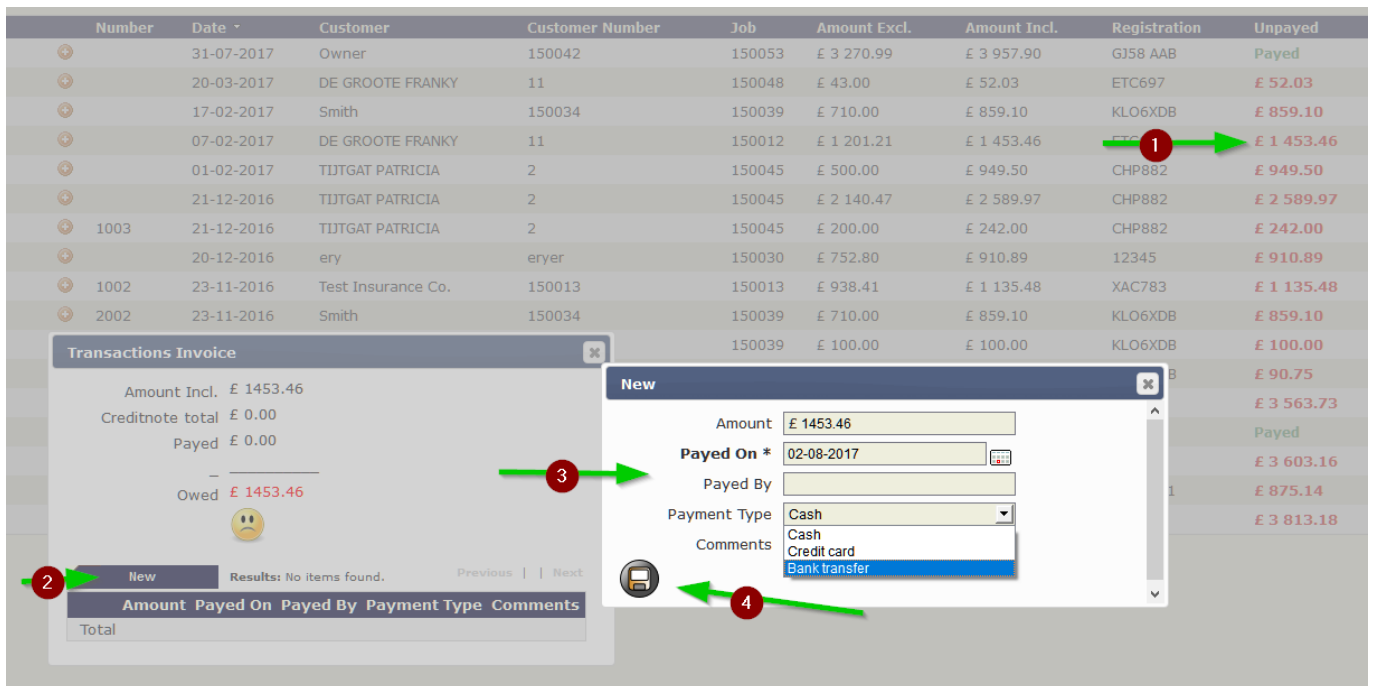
| | Number | Date | Customer | Customer Number | Job | Amount Excl. | Amount Incl. | Registration | Unpayed |
|---|---|---|---|---|---|---|---|---|---|
| | | 31-07-2017 | Owner | 150042 | 150053 | £ 3 270.99 | £ 3 957.90 | GJ58 AAB | Payed |
| | | 20-03-2017 | DE GROOTE FRANKY | 11 | 150048 | £ 43.00 | £ 52.03 | ETC697 | £ 52.03 |
| | | 17-02-2017 | Smith | 150034 | 150039 | £ 710.00 | £ 859.10 | KLO6XDB | £ 859.10 |
| | | 07-02-2017 | DE GROOTE FRANKY | 11 | 150012 | £ 1 201.21 | £ 1 453.46 | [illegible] | £ 1 453.46 |
| | | 01-02-2017 | TIJTGAT PATRICIA | 2 | 150045 | £ 500.00 | £ 949.50 | CHP882 | £ 949.50 |
| | | 21-12-2016 | TIJTGAT PATRICIA | 2 | 150045 | £ 2 140.47 | £ 2 589.97 | CHP882 | £ 2 589.97 |
| | 1003 | 21-12-2016 | TIJTGAT PATRICIA | 2 | 150045 | £ 200.00 | £ 242.00 | CHP882 | £ 242.00 |
| | | 20-12-2016 | ery | eryer | 150030 | £ 752.80 | £ 910.89 | 12345 | £ 910.89 |
| | 1002 | 23-11-2016 | Test Insurance Co. | 150013 | 150013 | £ 938.41 | £ 1 135.48 | XAC783 | £ 1 135.48 |
| | 2002 | 23-11-2016 | Smith | 150034 | 150039 | £ 710.00 | £ 859.10 | KLO6XDB | £ 859.10 |
| | | | | | 150039 | £ 100.00 | £ 100.00 | KLO6XDB | £ 100.00 |
| | | | | | | | | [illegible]B | £ 90.75 |
| | | | | | | | | | £ 3 563.73 |
| | | | | | | | | | Payed |
| | | | | | | | | | £ 3 603.16 |
| | | | | | | | | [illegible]1 | £ 875.14 |
| | | | | | | | | | £ 3 813.18 |

1

Transactions Invoice

Amount Incl. £ 1453.46
Creditnote total £ 0.00
Payed £ 0.00
–
Owed £ 1453.46

2

New

Results: No items found.

Previous | | Next

| Amount | Payed On | Payed By | Payment Type | Comments |
|---|---|---|---|---|
| Total | | | | |

New

3

Amount £ 1453.46
Payed On * 02-08-2017
Payed By
Payment Type Cash
Comments
Cash
Credit card
Bank transfer

4